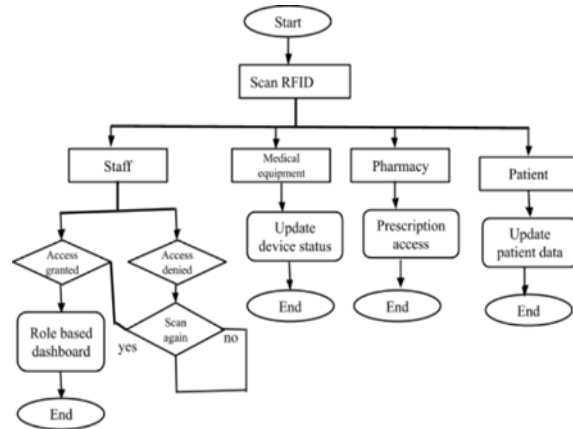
Start

Scan RFID

Staff

Medical equipment

Pharmacy

Patient

Access granted

Access denied

Update device status

Prescription access

Update patient data

Scan again

yes

no

Role based dashboard

End

End

End

End